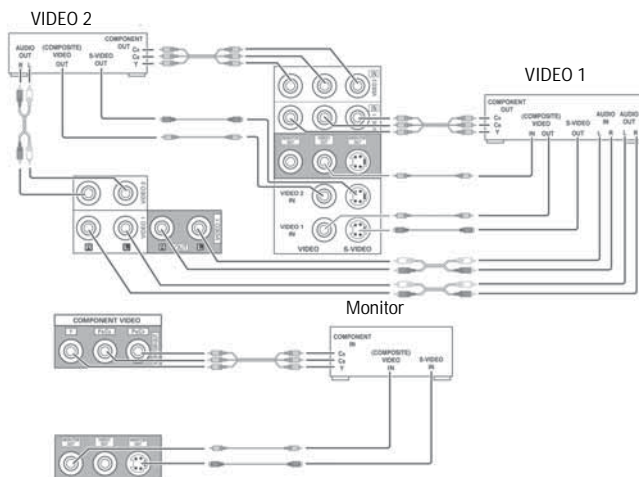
VIDEO 2

AUDIO OUT
R L
(COMPOSITE) VIDEO OUT
S-VIDEO OUT
COMPONENT OUT
$C_R$
$C_B$
Y

VIDEO 1

COMPONENT OUT
$C_R$
$C_B$
Y
(COMPOSITE) VIDEO
IN OUT
S-VIDEO OUT
AUDIO IN
L R
AUDIO OUT
L R

VIDEO 2 IN
VIDEO 1 IN
VIDEO
S-VIDEO

R
L
R
L

Monitor

COMPONENT VIDEO
Y

COMPONENT IN
$C_R$
$C_B$
Y
(COMPOSITE) VIDEO IN
S-VIDEO IN